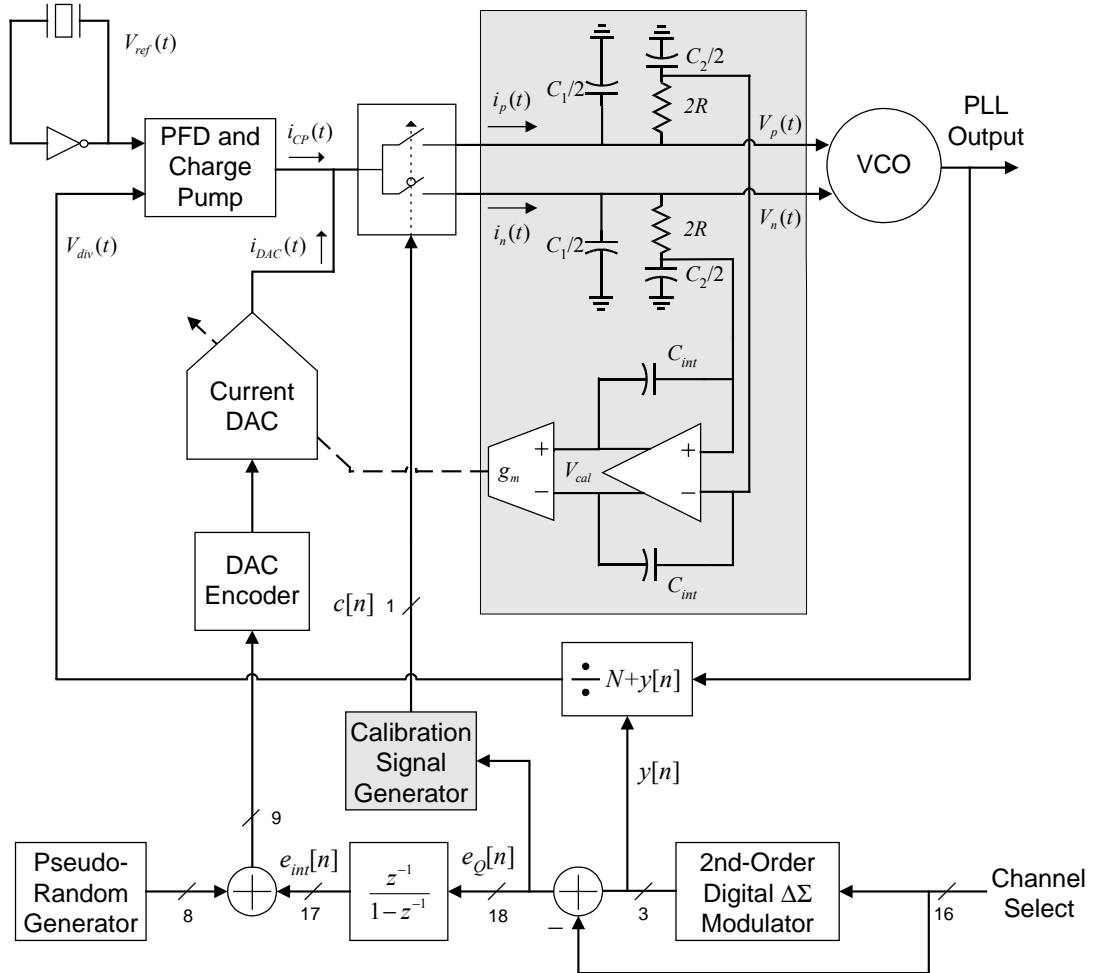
$V_{ref}(t)$

PFD and Charge Pump

$i_{CP}(t)$

$V_{div}(t)$

$i_{DAC}(t)$

$i_p(t)$

$i_n(t)$

$C_1/2$

$C_1/2$

$C_2/2$

$C_2/2$

$2R$

$2R$

$V_p(t)$

$V_n(t)$

VCO

PLL Output

$C_{int}$

$C_{int}$

Current DAC

$g_m$

$V_{cal}$

+

−

+

−

DAC Encoder

$c[n]$ 1

$\div N+y[n]$

Calibration Signal Generator

$y[n]$

9

Pseudo-Random Generator

8

$e_{int}[n]$

17

$\frac{z^{-1}}{1-z^{-1}}$

$e_Q[n]$

18

−

3

2nd-Order Digital $\Delta\Sigma$ Modulator

16

Channel Select